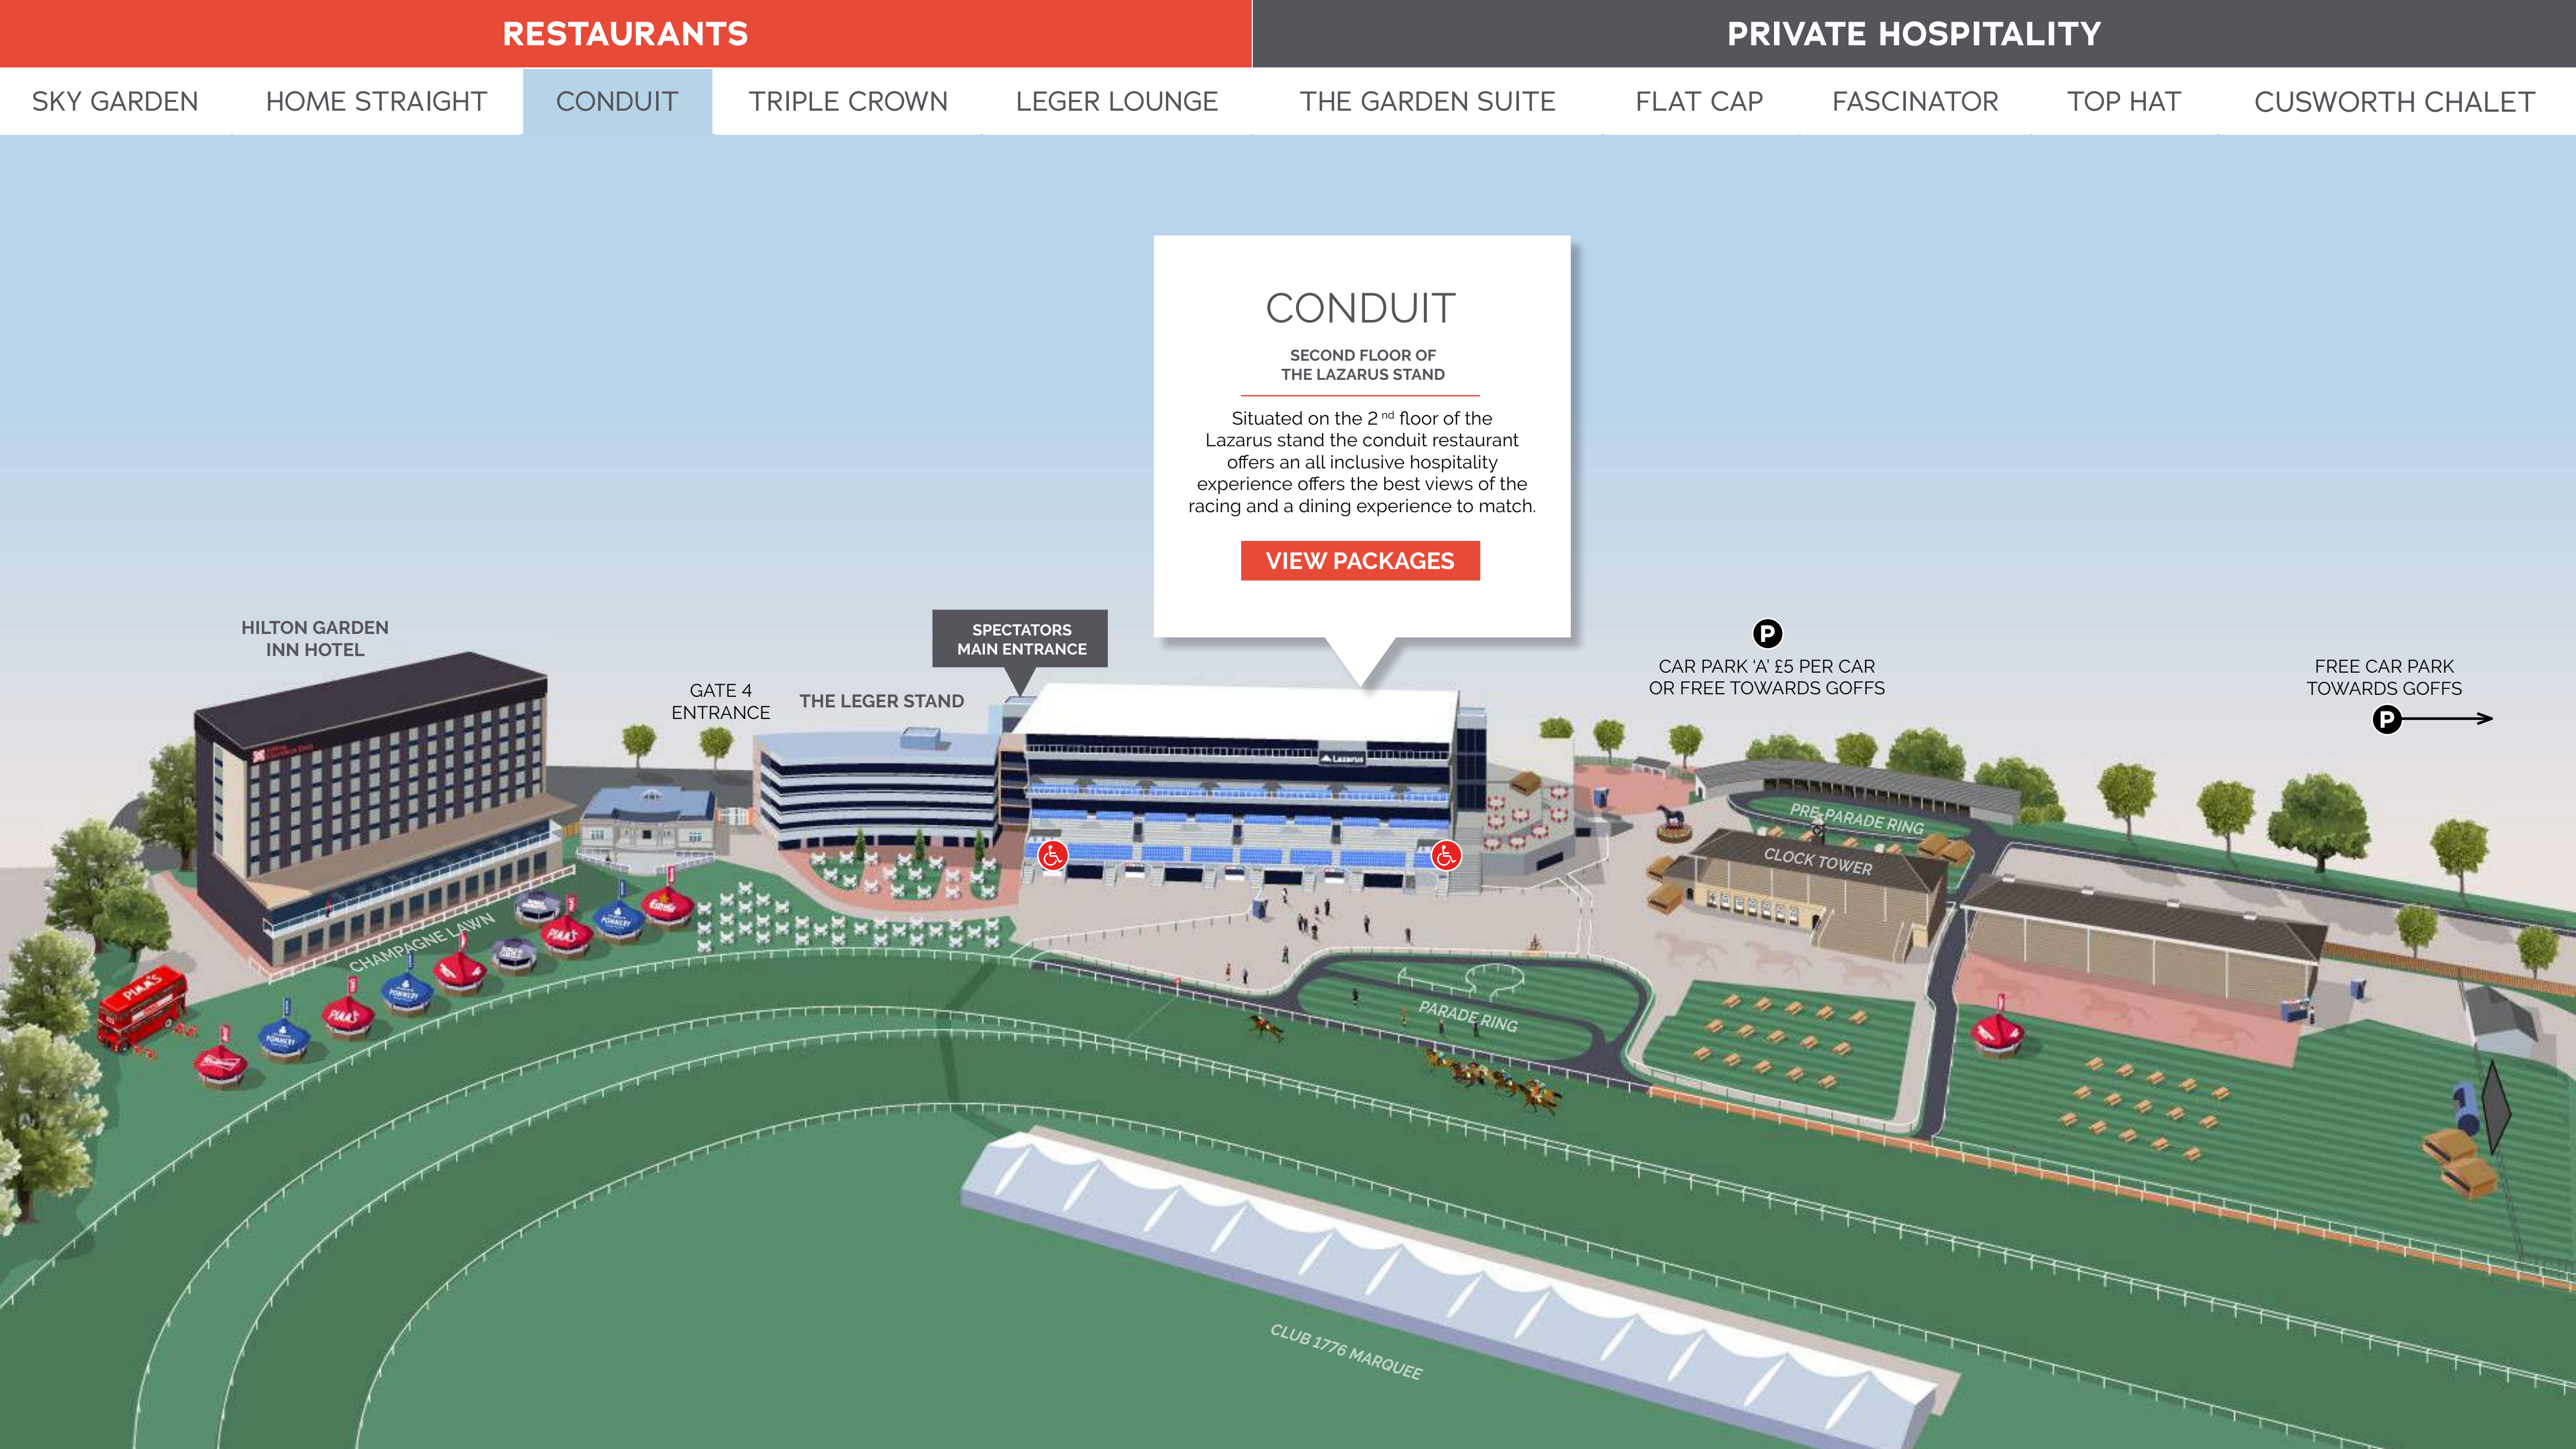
RESTAURANTS

PRIVATE HOSPITALITY

SKY GARDEN HOME STRAIGHT CONDUIT TRIPLE CROWN LEGER LOUNGE THE GARDEN SUITE FLAT CAP FASCINATOR TOP HAT CUSWORTH CHALET

CONDUIT

SECOND FLOOR OF THE LAZARUS STAND

Situated on the 2$^{nd}$ floor of the Lazarus stand the conduit restaurant offers an all inclusive hospitality experience offers the best views of the racing and a dining experience to match.

VIEW PACKAGES

HILTON GARDEN INN HOTEL

GATE 4 ENTRANCE

THE LEGER STAND

SPECTATORS MAIN ENTRANCE

P

CAR PARK 'A' £5 PER CAR OR FREE TOWARDS GOFFS

FREE CAR PARK TOWARDS GOFFS

P

Lazarus

CHAMPAGNE LAWN

PIMM'S

PIMM'S

PIMM'S

POMMERY

POMMERY

PRE-PARADE RING

CLOCK TOWER

PARADE RING

CLUB 1776 MARQUEE